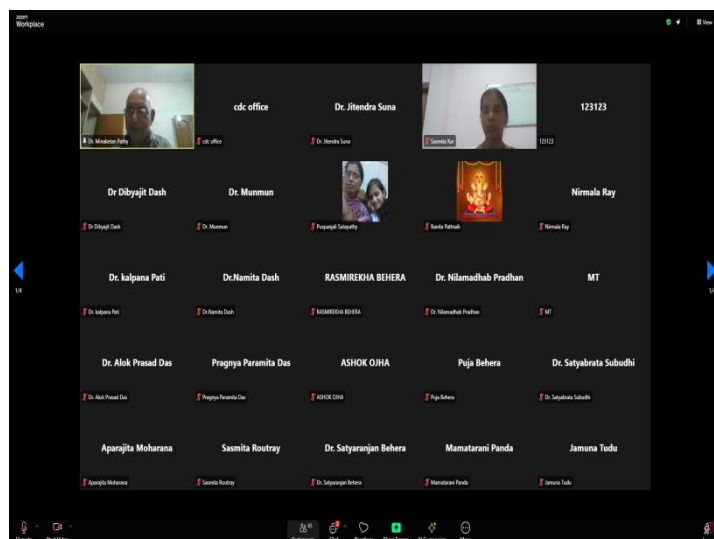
zoom Workplace

View

Dr. Minaketan Pathy

cdc office

cdc office

Dr. Jitendra Suna

Dr. Jitendra Suna

Sasmita Kar

123123

123123

Dr Dibyajit Dash

Dr Dibyajit Dash

Dr. Munmun

Dr. Munmun

Puspanjali Satapathy

Banita Pattnaik

Nirmala Ray

Nirmala Ray

1/4

Dr. kalpana Pati

Dr. kalpana Pati

Dr.Namita Dash

Dr.Namita Dash

RASMIREKHA BEHERA

RASMIREKHA BEHERA

Dr. Nilamadhab Pradhan

Dr. Nilamadhab Pradhan

MT

MT

1/4

Dr. Alok Prasad Das

Dr. Alok Prasad Das

Pragnya Paramita Das

Pragnya Paramita Das

ASHOK OJHA

ASHOK OJHA

Puja Behera

Puja Behera

Dr. Satyabrata Subudhi

Dr. Satyabrata Subudhi

Aparajita Moharana

Aparajita Moharana

Sasmita Routray

Sasmita Routray

Dr. Satyaranjan Behera

Dr. Satyaranjan Behera

Mamatarani Panda

Mamatarani Panda

Jamuna Tudu

Jamuna Tudu

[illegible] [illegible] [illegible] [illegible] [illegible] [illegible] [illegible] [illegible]